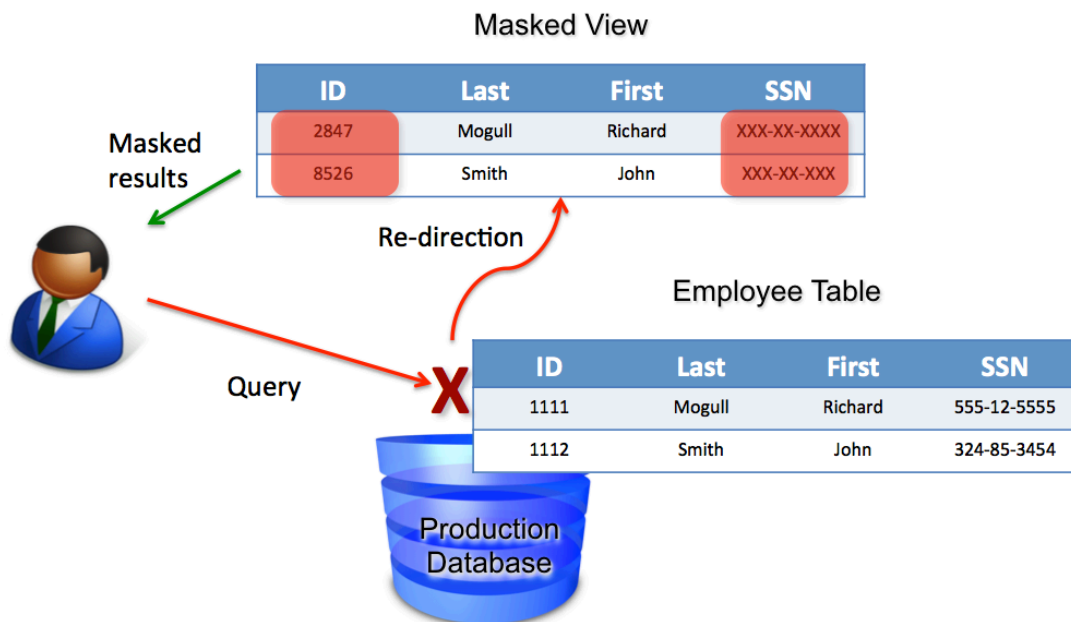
Masked View

| ID | Last | First | SSN |
|---|---|---|---|
| 2847 | Mogull | Richard | XXX-XX-XXXX |
| 8526 | Smith | John | XXX-XX-XXX |

Masked results

Re-direction

Employee Table

Query

X

| ID | Last | First | SSN |
|---|---|---|---|
| 1111 | Mogull | Richard | 555-12-5555 |
| 1112 | Smith | John | 324-85-3454 |

Production Database